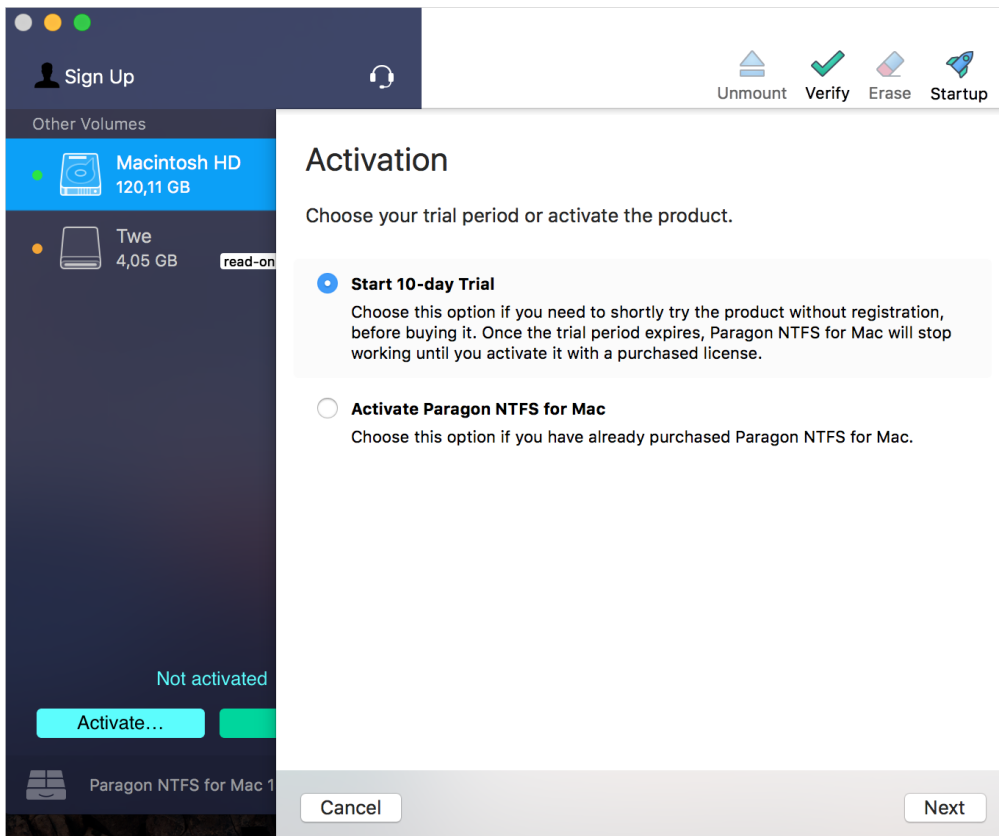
Sign Up

Unmount Verify Erase Startup

Other Volumes

Macintosh HD
120,11 GB

Twe
4,05 GB
read-on

Activation

Choose your trial period or activate the product.

Start 10-day Trial
Choose this option if you need to shortly try the product without registration, before buying it. Once the trial period expires, Paragon NTFS for Mac will stop working until you activate it with a purchased license.

Activate Paragon NTFS for Mac
Choose this option if you have already purchased Paragon NTFS for Mac.

Not activated

Activate…

Paragon NTFS for Mac 1

Cancel

Next